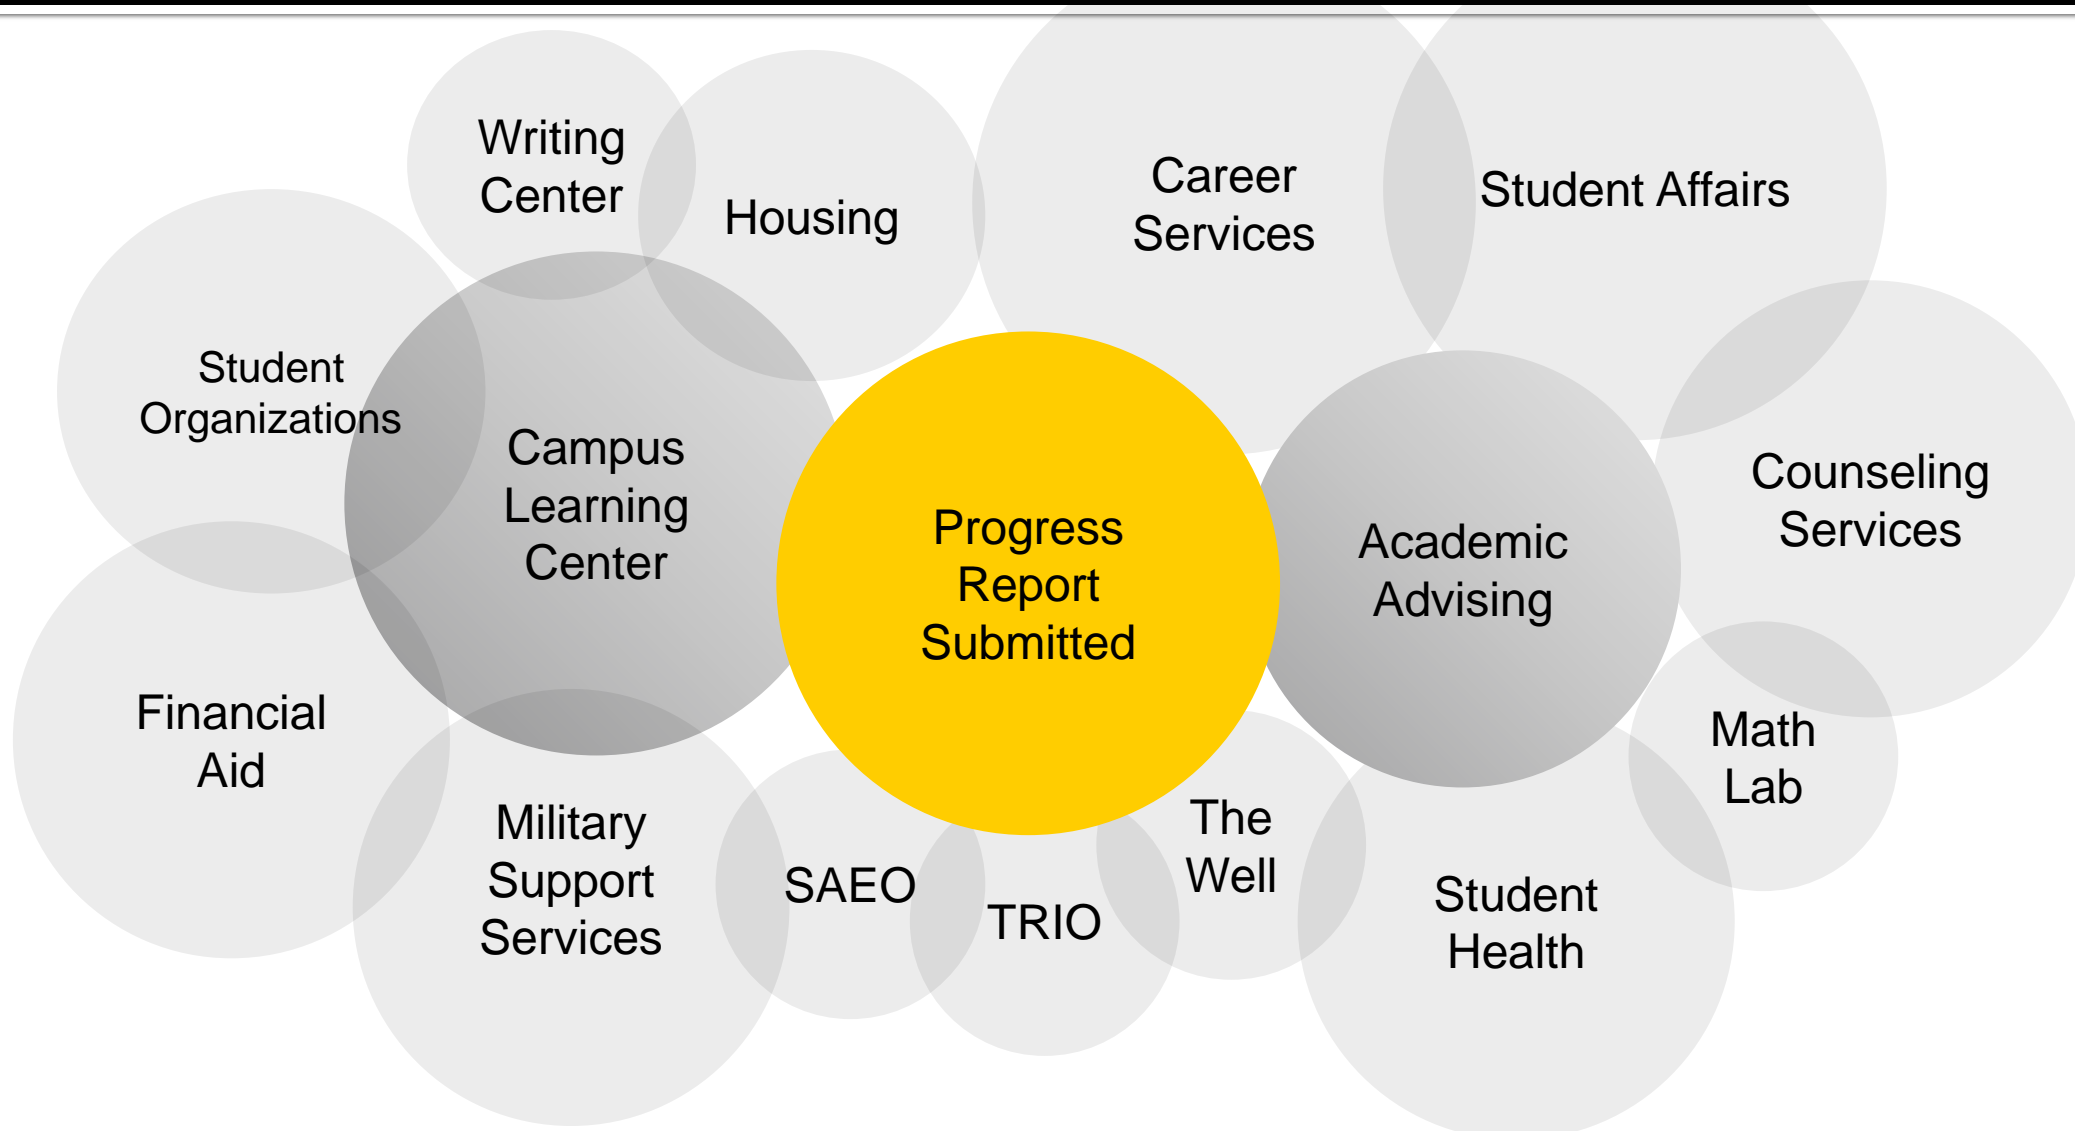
Writing Center

Housing

Career Services

Student Affairs

Student Organizations

Campus Learning Center

Progress Report Submitted

Academic Advising

Counseling Services

Financial Aid

Military Support Services

SAEO

TRIO

The Well

Student Health

Math Lab